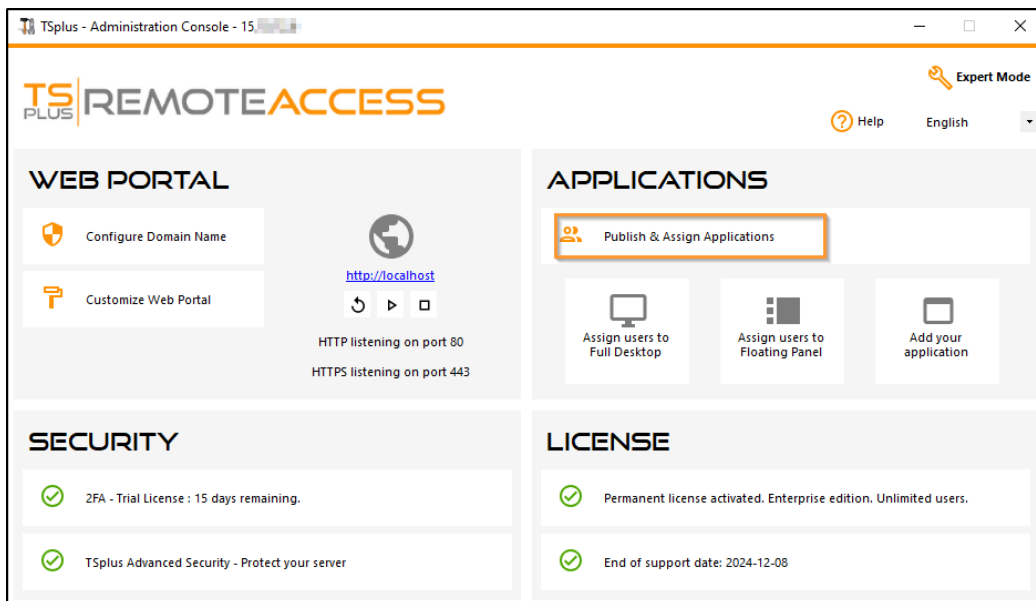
TSplus - Administration Console - 15.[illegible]

TS PLUS REMOTEACCESS

Expert Mode

Help

English

WEB PORTAL

Configure Domain Name

Customize Web Portal

http://localhost

HTTP listening on port 80

HTTPS listening on port 443

APPLICATIONS

Publish & Assign Applications

Assign users to Full Desktop

Assign users to Floating Panel

Add your application

SECURITY

2FA - Trial License : 15 days remaining.

TSplus Advanced Security - Protect your server

LICENSE

Permanent license activated. Enterprise edition. Unlimited users.

End of support date: 2024-12-08